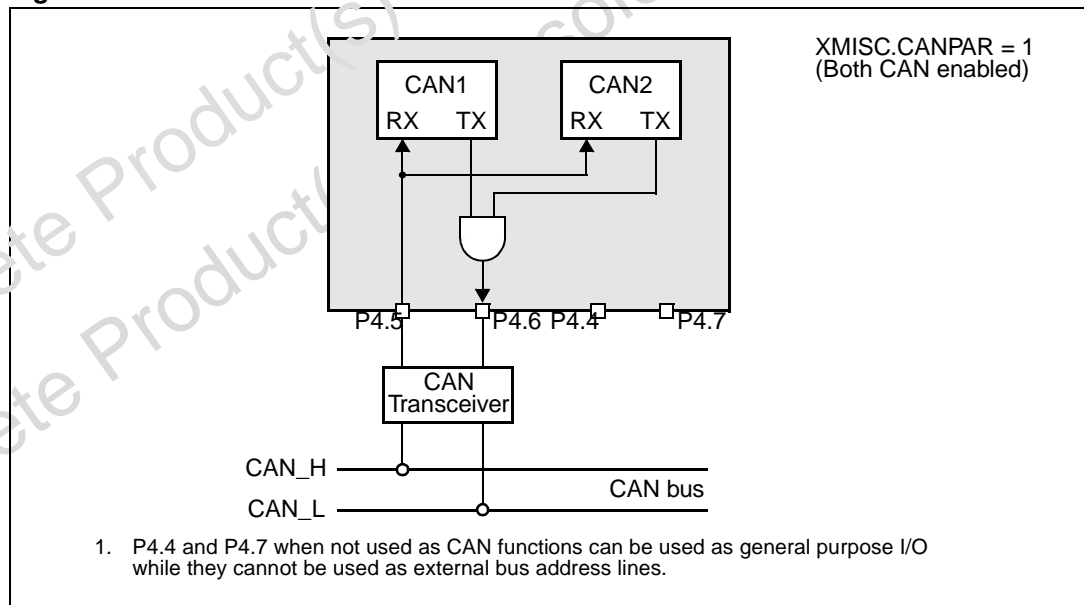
XMISC.CANPAR = 1
(Both CAN enabled)

CAN1
RX TX

CAN2
RX TX

P4.5 P4.6 P4.4 P4.7

CAN
Transceiver

CAN_H
CAN_L
CAN bus

1. P4.4 and P4.7 when not used as CAN functions can be used as general purpose I/O while they cannot be used as external bus address lines.